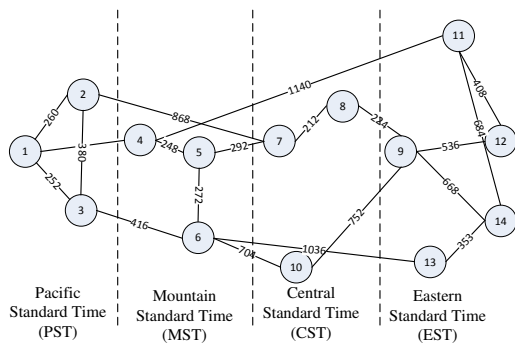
11
2
260
868
1140
8
408
1
380
4
248
5
292
7
212
234
9
536
12
684
252
272
668
3
416
6
1036
752
14
704
10
13
353

Pacific Standard Time (PST)

Mountain Standard Time (MST)

Central Standard Time (CST)

Eastern Standard Time (EST)